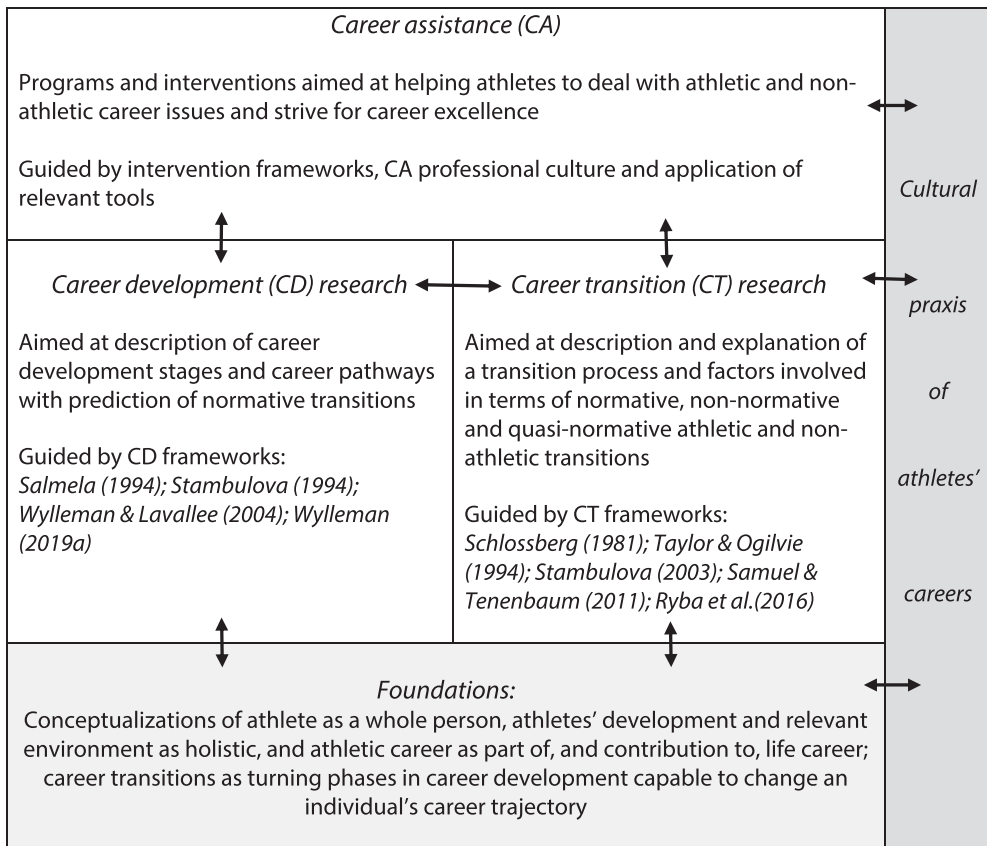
Career assistance (CA)

Programs and interventions aimed at helping athletes to deal with athletic and non-athletic career issues and strive for career excellence

Guided by intervention frameworks, CA professional culture and application of relevant tools

Career development (CD) research

Aimed at description of career development stages and career pathways with prediction of normative transitions

Guided by CD frameworks: Salmela (1994); Stambulova (1994); Wylleman & Lavallee (2004); Wylleman (2019a)

Career transition (CT) research

Aimed at description and explanation of a transition process and factors involved in terms of normative, non-normative and quasi-normative athletic and non-athletic transitions

Guided by CT frameworks: Schlossberg (1981); Taylor & Ogilvie (1994); Stambulova (2003); Samuel & Tenenbaum (2011); Ryba et al.(2016)

Foundations:
Conceptualizations of athlete as a whole person, athletes' development and relevant environment as holistic, and athletic career as part of, and contribution to, life career; career transitions as turning phases in career development capable to change an individual's career trajectory

Cultural praxis of athletes' careers